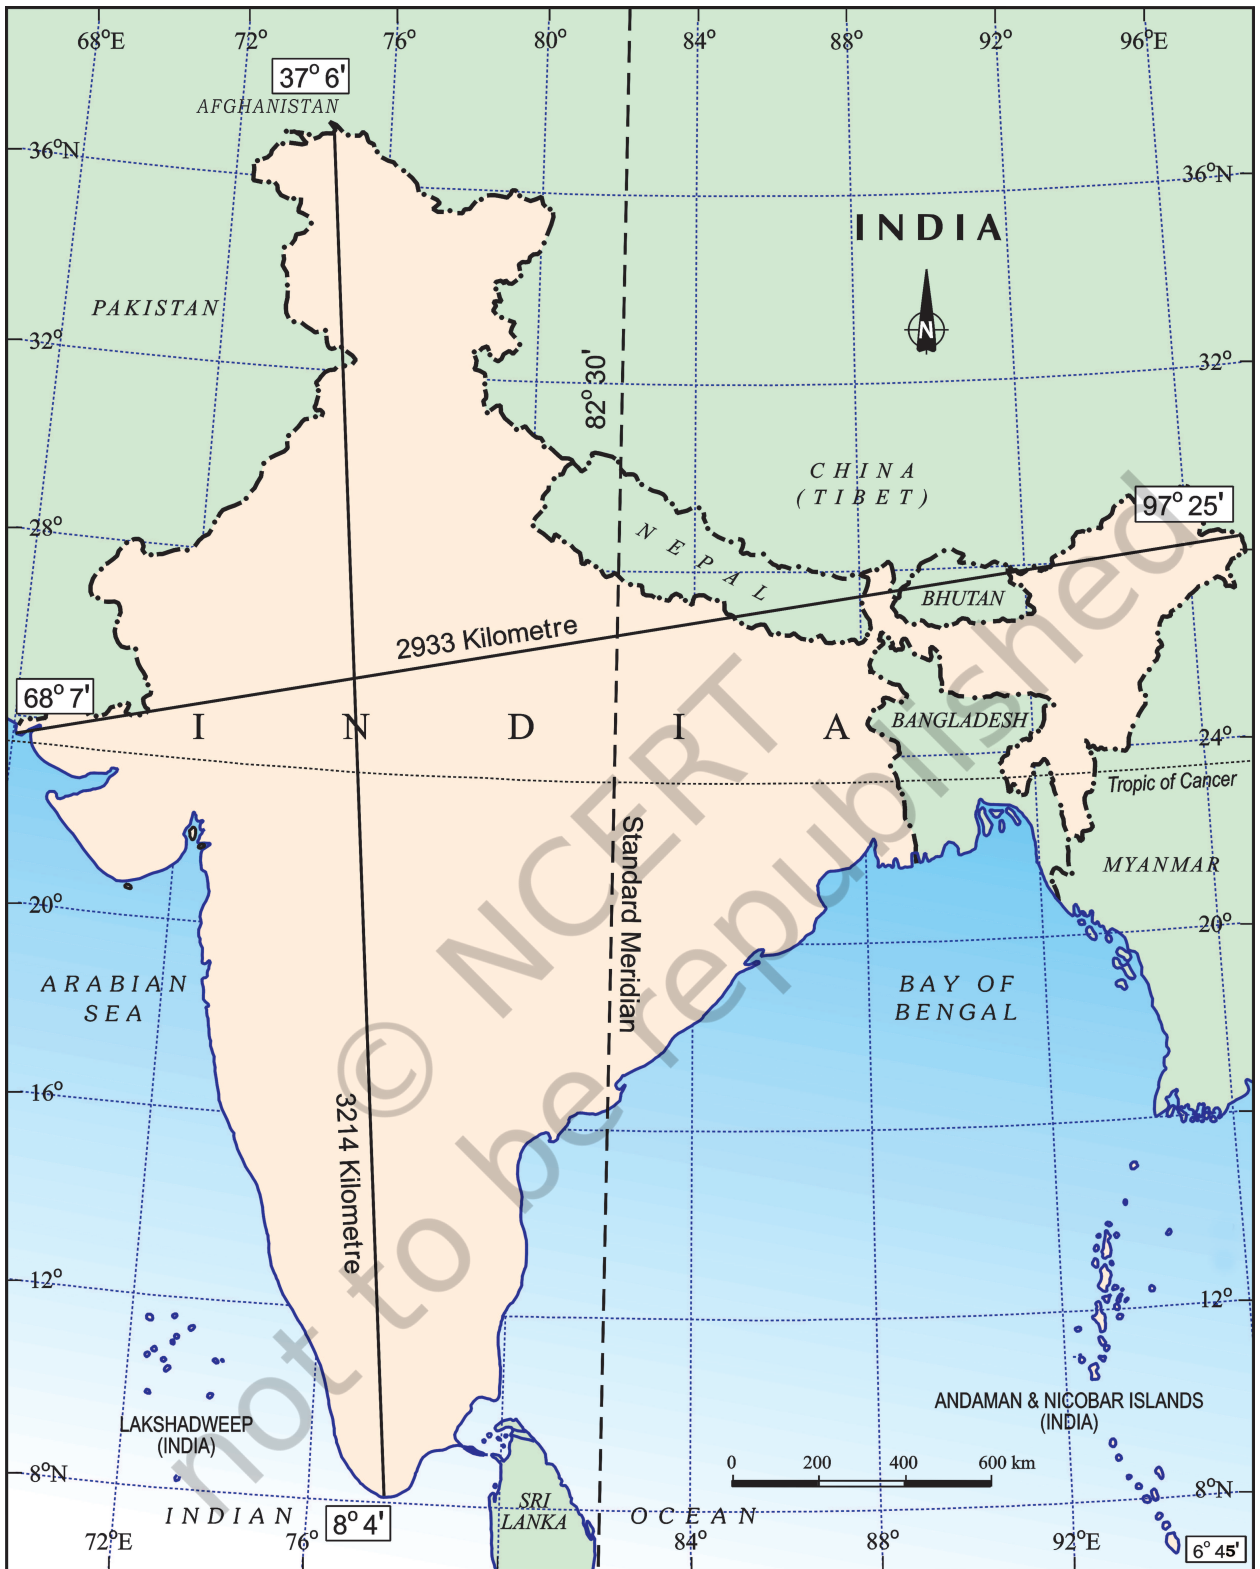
68°E 72° 76° 80° 84° 88° 92° 96°E

37° 6'

AFGHANISTAN

36°N 36°N

INDIA

N

PAKISTAN

32° 32°

82° 30'

CHINA (TIBET)

28°

97° 25'

NEPAL

BHUTAN

2933 Kilometre

68° 7'

I N D I A

BANGLADESH

24°

Tropic of Cancer

Standard Meridian

MYANMAR

20° 20°

ARABIAN SEA

BAY OF BENGAL

16°

3214 Kilometre

12° 12°

ANDAMAN & NICOBAR ISLANDS (INDIA)

LAKSHADWEEP (INDIA)

0 200 400 600 km

8°N 8°N

INDIAN 8° 4' OCEAN

SRI LANKA

72°E 76° 84° 88° 92°E

6° 45'

© NCERT not to be republished